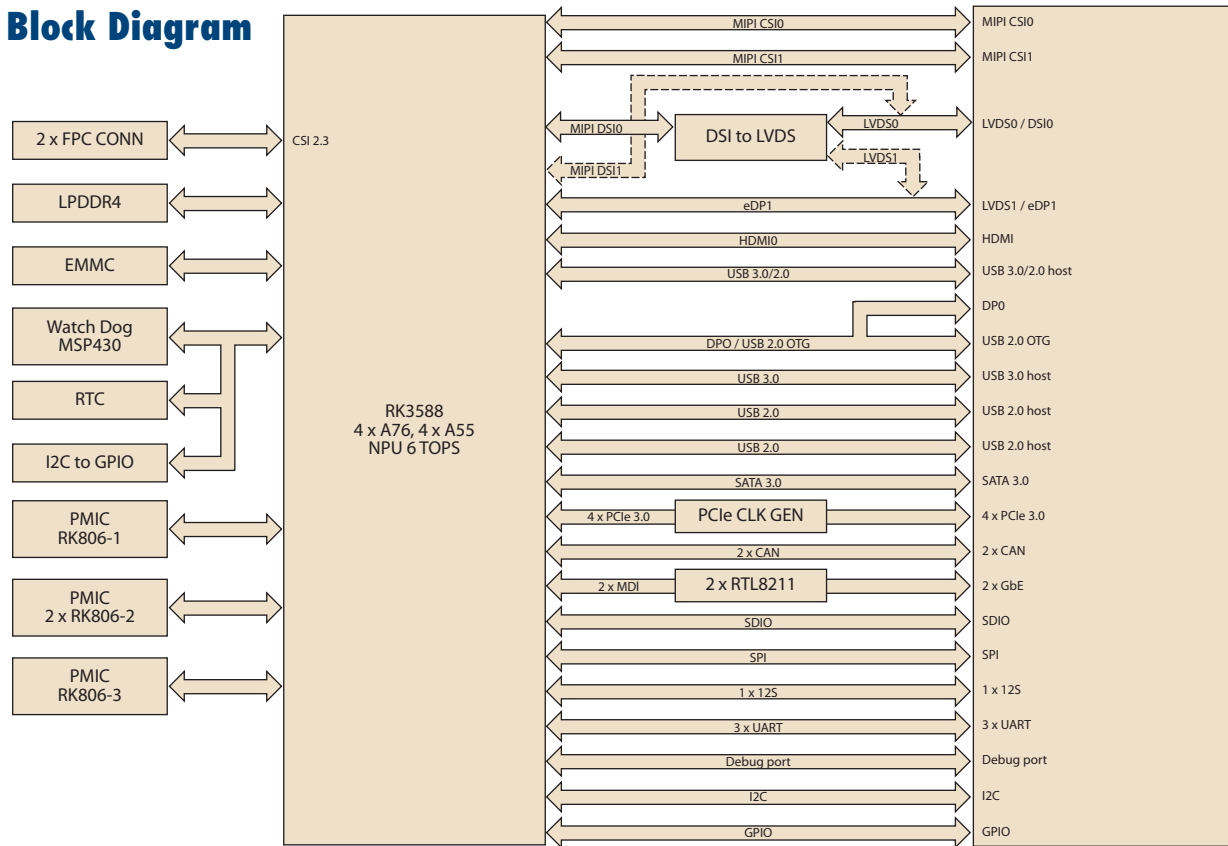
Block Diagram

2 x FPC CONN
LPDDR4
EMMC
Watch Dog MSP430
RTC
I2C to GPIO
PMIC RK806-1
PMIC 2 x RK806-2
PMIC RK806-3

CSI 2.3

RK3588
4 x A76, 4 x A55
NPU 6 TOPS

MIPI CSI0
MIPI CSI1
MIPI DSI0
DSI to LVDS
LVDS0
MIPI DSI1
LVDS1
eDP1
HDMI0
USB 3.0/2.0
DPO / USB 2.0 OTG
USB 3.0
USB 2.0
USB 2.0
SATA 3.0
4 x PCIe 3.0
PCIe CLK GEN
2 x CAN
2 x MDI
2 x RTL8211
SDIO
SPI
1 x 12S
3 x UART
Debug port
I2C
GPIO

MIPI CSI0
MIPI CSI1
LVDS0 / DSI0
LVDS1 / eDP1
HDMI
USB 3.0/2.0 host
DP0
USB 2.0 OTG
USB 3.0 host
USB 2.0 host
USB 2.0 host
SATA 3.0
4 x PCIe 3.0
2 x CAN
2 x GbE
SDIO
SPI
1 x 12S
3 x UART
Debug port
I2C
GPIO